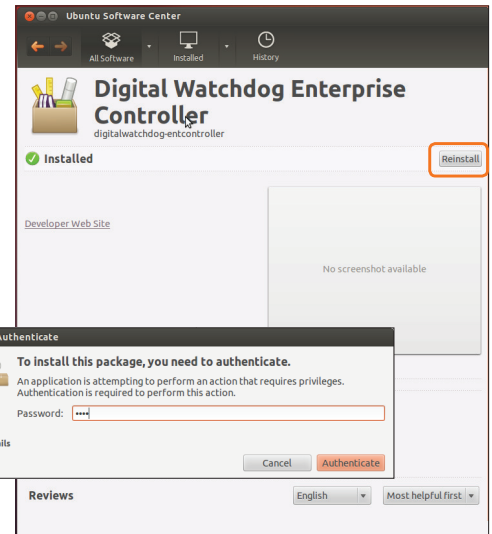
Ubuntu Software Center

All Software
Installed
History

Digital Watchdog Enterprise Controller
digitalwatchdog-entcontroller

Installed
Reinstall

Developer Web Site

No screenshot available

uthenticate

To install this package, you need to authenticate.
An application is attempting to perform an action that requires privileges. Authentication is required to perform this action.
Password: ••••

ils

Cancel
Authenticate

Reviews
English
Most helpful first